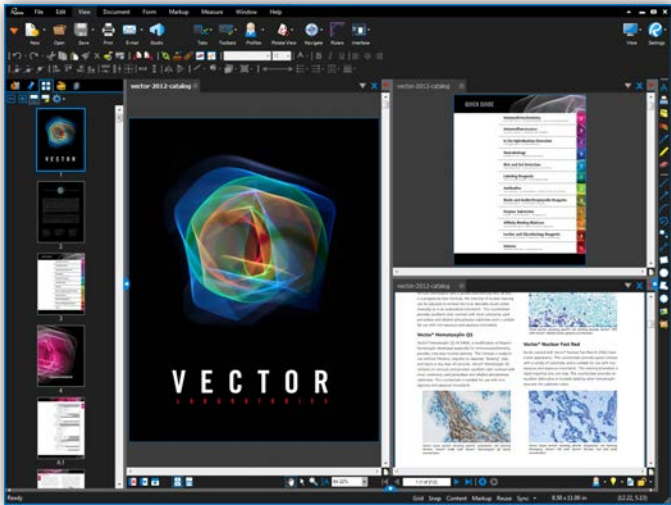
File Edit View Document Form Markup Measure Window Help

New Open Save Print E-mail Studio Tabs Toolbars Profiles Rotate View Navigate Rulers Interface View Settings

vector-2012-catalog

VECTOR
LABORATORIES

1
2
3
4
4.1

vector-2012-catalog

QUICK GUIDE

vector-2012-catalog

Vector® Hematoxylin QS

Vector® Nuclear Fast Red

1 of 48

Ready Grid Snap Content Markup Reuse Sync 8.50 x 11.00 in